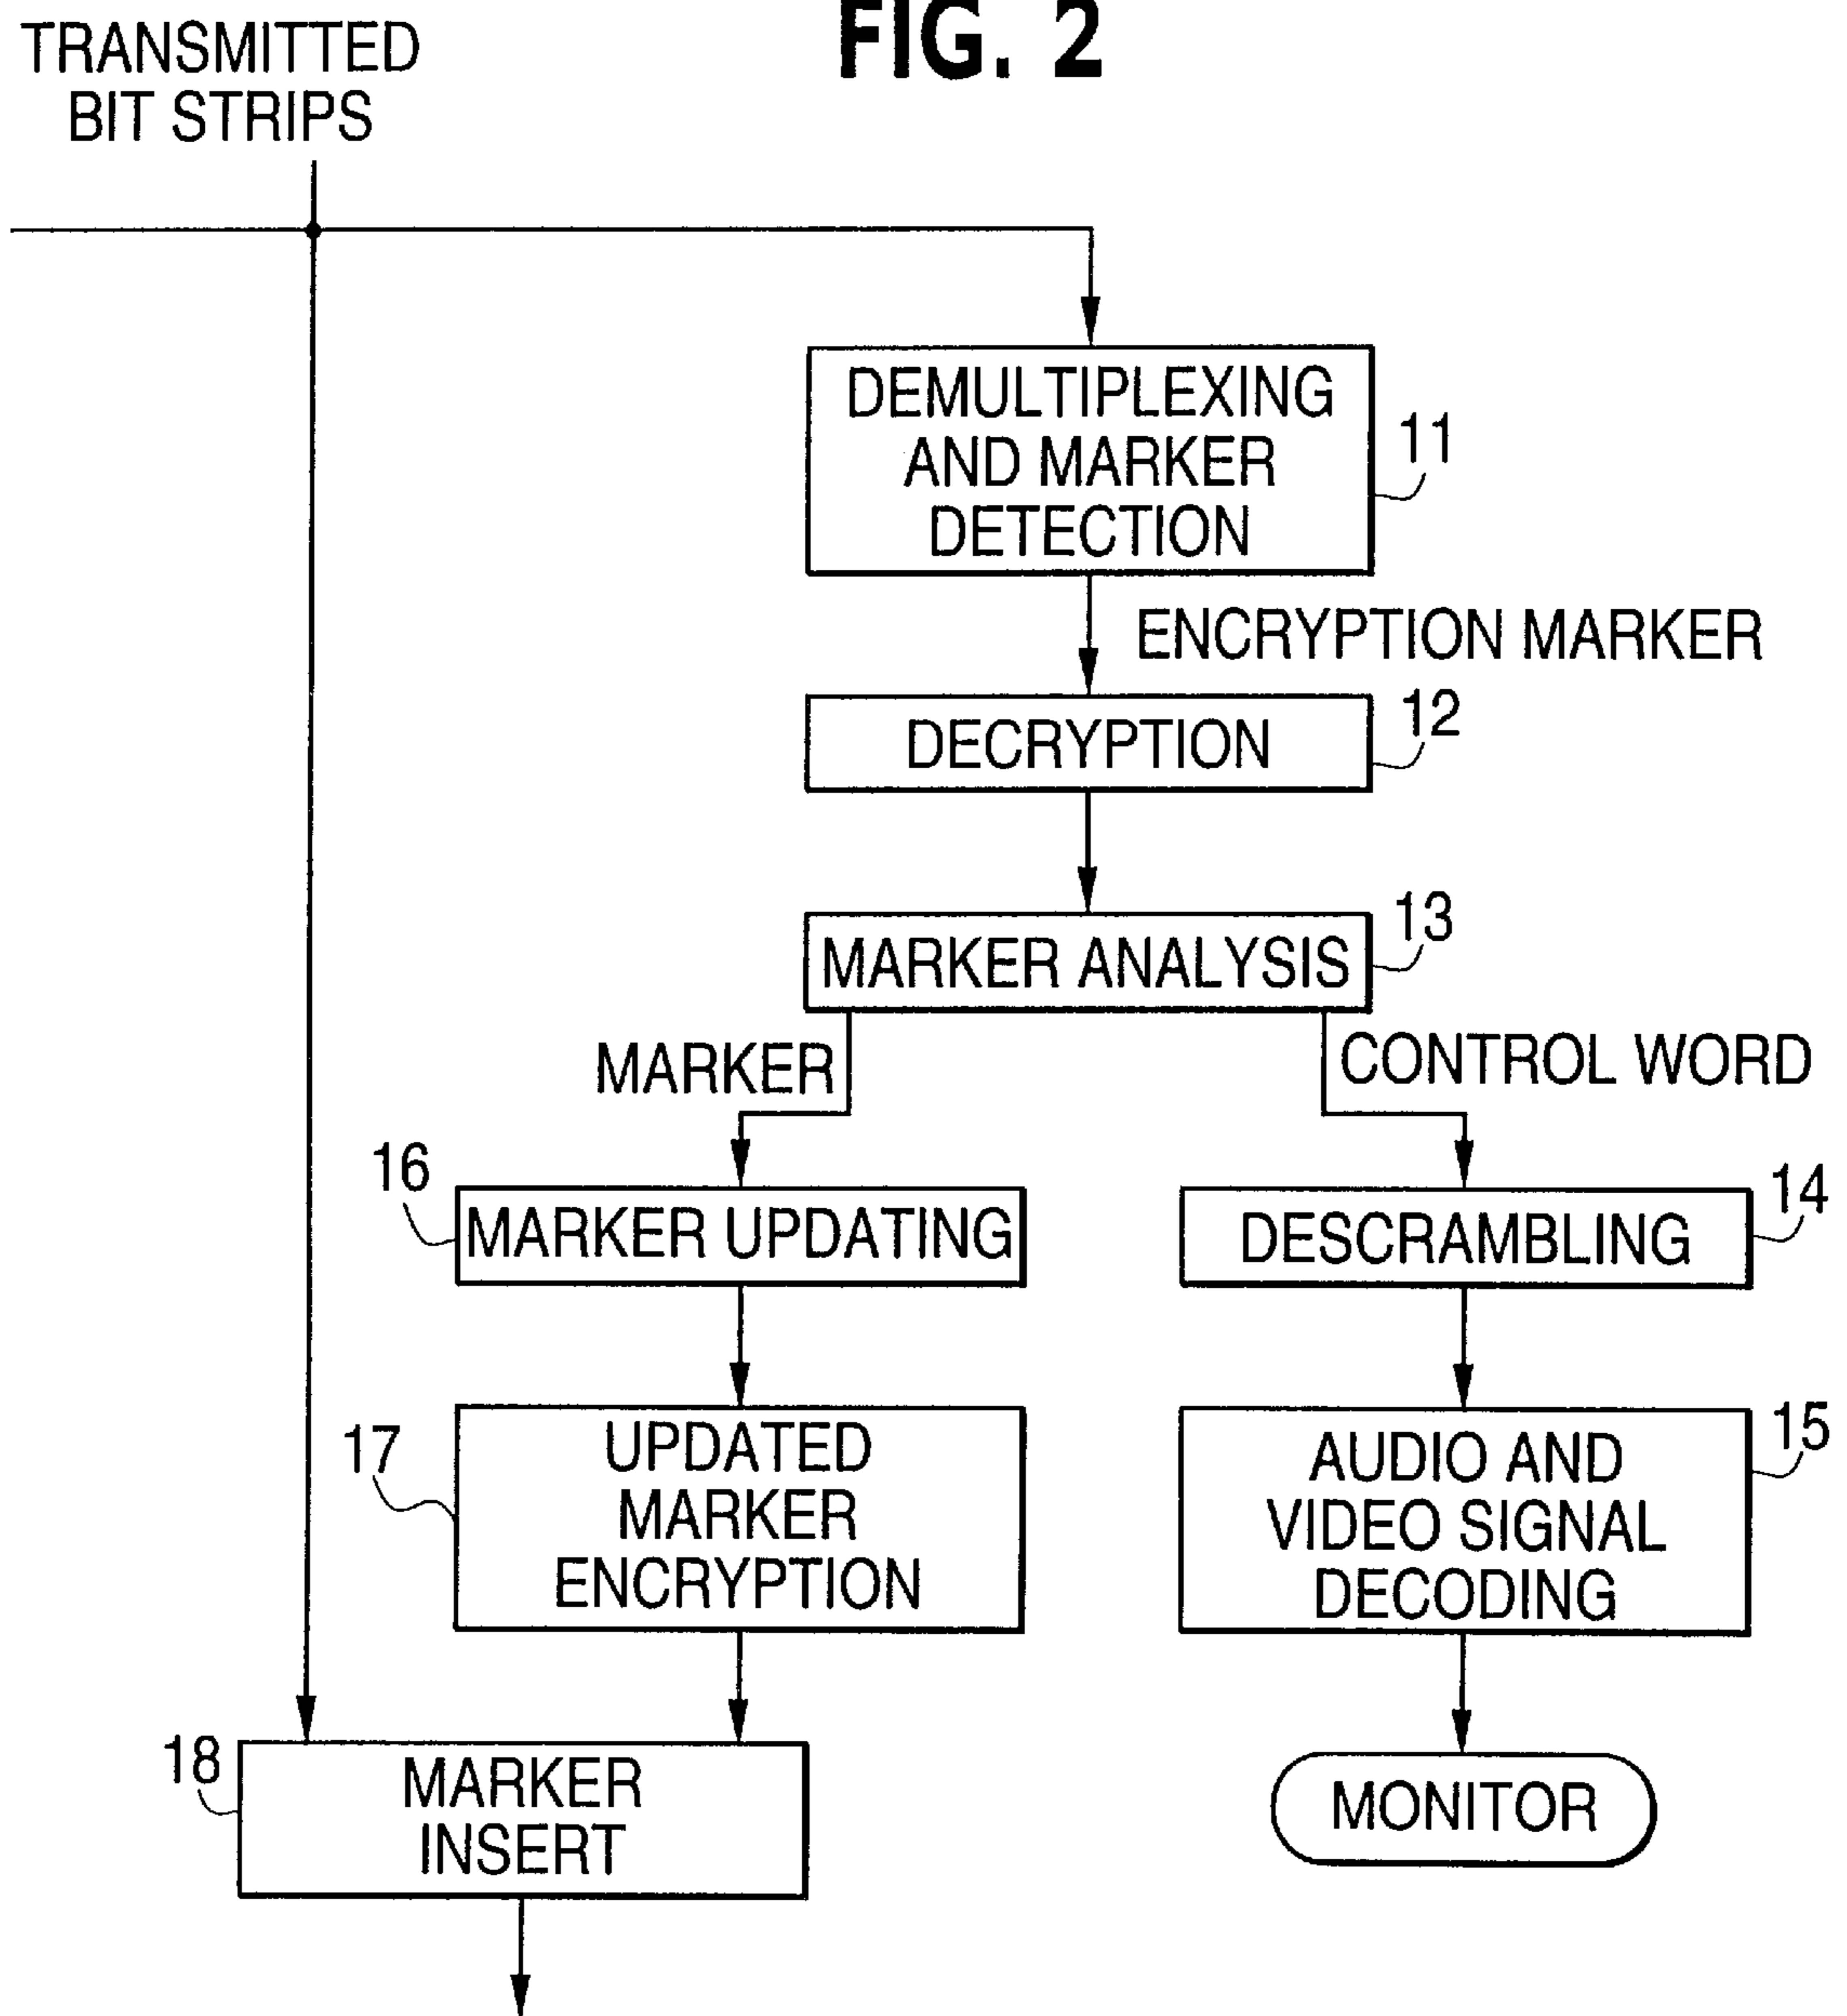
TRANSMITTED BIT STRIPS

FIG. 2

DEMULTIPLEXING AND MARKER DETECTION

11

ENCRYPTION MARKER

DECRYPTION

12

MARKER ANALYSIS

13

MARKER

CONTROL WORD

16

MARKER UPDATING

DESCRAMBLING

14

17

UPDATED MARKER ENCRYPTION

AUDIO AND VIDEO SIGNAL DECODING

15

18

MARKER INSERT

MONITOR